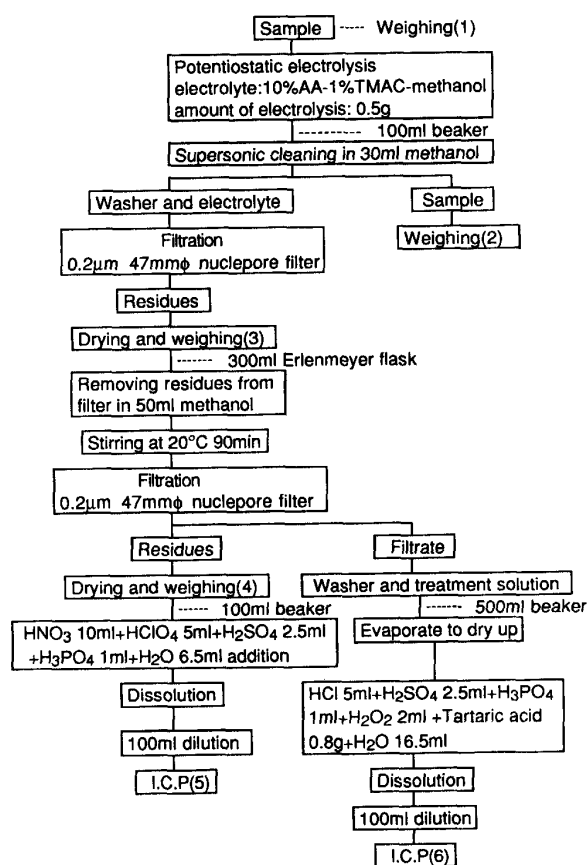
Sample ---- Weighing(1)

Potentiostatic electrolysis
electrolyte:10%AA-1%TMAC-methanol
amount of electrolysis: 0.5g

---------- 100ml beaker

Supersonic cleaning in 30ml methanol

Washer and electrolyte

Sample

Weighing(2)

Filtration
0.2μm 47mmφ nuclepore filter

Residues

Drying and weighing(3)

------- 300ml Erlenmeyer flask

Removing residues from filter in 50ml methanol

Stirring at 20°C 90min

Filtration
0.2μm 47mmφ nuclepore filter

Residues

Drying and weighing(4)

------ 100ml beaker

$HNO_3$ 10ml+$HClO_4$ 5ml+$H_2SO_4$ 2.5ml +$H_3PO_4$ 1ml+$H_2O$ 6.5ml addition

Dissolution

100ml dilution

I.C.P(5)

Filtrate

Washer and treatment solution

------- 500ml beaker

Evaporate to dry up

HCl 5ml+$H_2SO_4$ 2.5ml+$H_3PO_4$ 1ml+$H_2O_2$ 2ml +Tartaric acid 0.8g+$H_2O$ 16.5ml

Dissolution

100ml dilution

I.C.P(6)